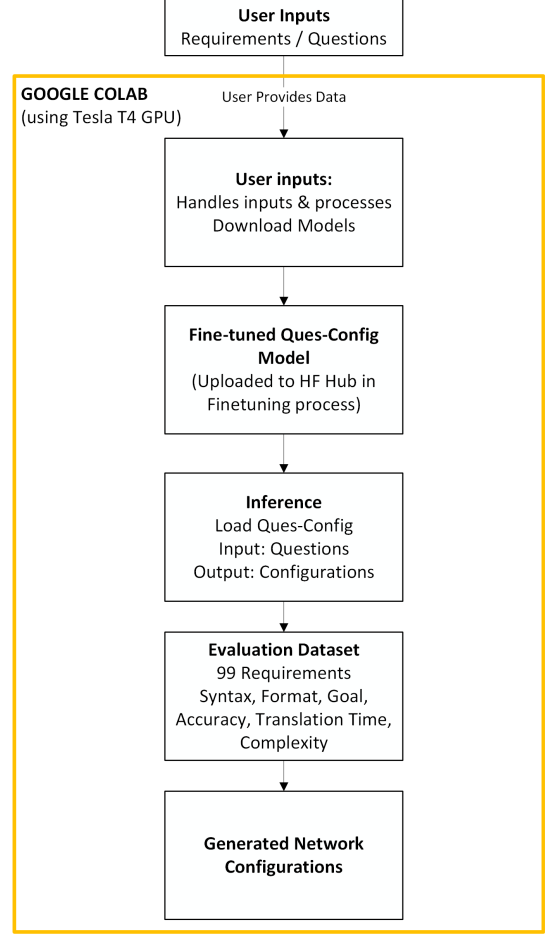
User Inputs
Requirements / Questions

GOOGLE COLAB
(using Tesla T4 GPU)

User Provides Data

User inputs:
Handles inputs & processes
Download Models

Fine-tuned Ques-Config Model
(Uploaded to HF Hub in Finetuning process)

Inference
Load Ques-Config
Input: Questions
Output: Configurations

Evaluation Dataset
99 Requirements
Syntax, Format, Goal, Accuracy, Translation Time, Complexity

Generated Network Configurations